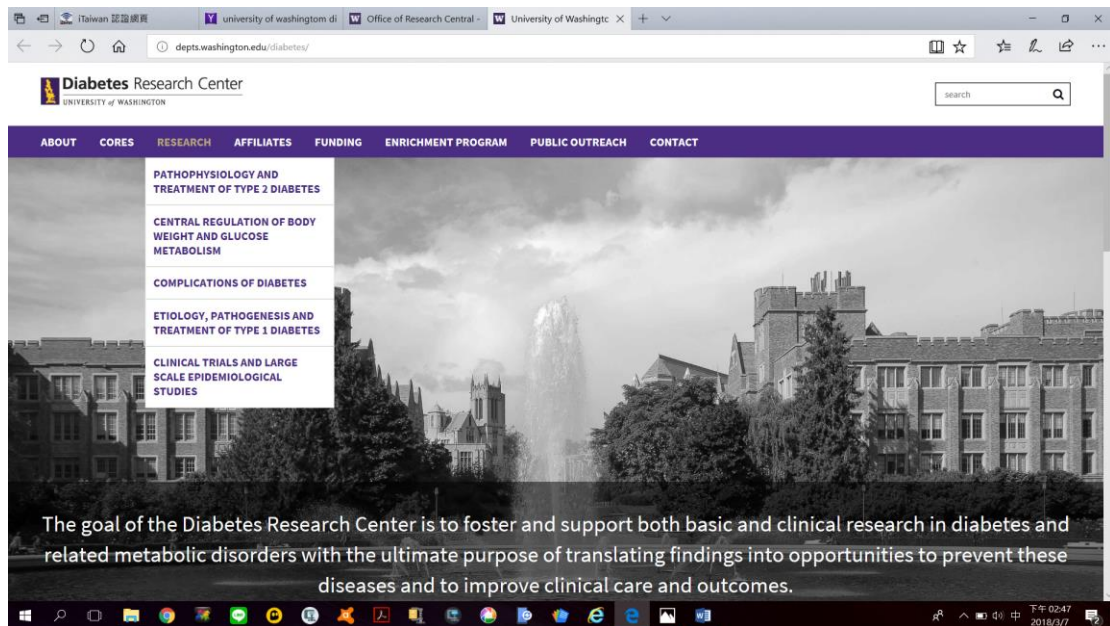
iTaiwan 認證網頁
university of washington di
Office of Research Central -
University of Washingtc ×
+

depts.washington.edu/diabetes/

Diabetes Research Center
UNIVERSITY of WASHINGTON

search

ABOUT
CORES
RESEARCH
AFFILIATES
FUNDING
ENRICHMENT PROGRAM
PUBLIC OUTREACH
CONTACT

PATHOPHYSIOLOGY AND TREATMENT OF TYPE 2 DIABETES
CENTRAL REGULATION OF BODY WEIGHT AND GLUCOSE METABOLISM
COMPLICATIONS OF DIABETES
ETIOLOGY, PATHOGENESIS AND TREATMENT OF TYPE 1 DIABETES
CLINICAL TRIALS AND LARGE SCALE EPIDEMIOLOGICAL STUDIES

The goal of the Diabetes Research Center is to foster and support both basic and clinical research in diabetes and related metabolic disorders with the ultimate purpose of translating findings into opportunities to prevent these diseases and to improve clinical care and outcomes.

中
下午 02:47
2018/3/7